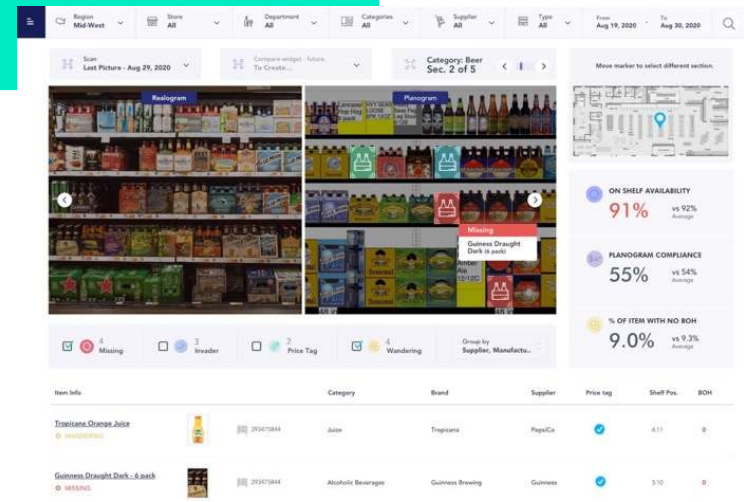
Region Mid-West
Store All
Department All
Categories All
Supplier All
Type All
From Aug 19, 2020
To Aug 30, 2020

Scan Last Picture - Aug 29, 2020
Compare widget - future To Create...
Category: Beer Sec. 2 of 5

Move marker to select different section.

Realogram
Planogram

Missing
Guiness Draught Dark (6 pack)

ON SHELF AVAILABILITY
91%
vs 92% Average

PLANOGRAM COMPLIANCE
55%
vs 54% Average

% OF ITEM WITH NO BOH
9.0%
vs 9.3% Average

4 Missing
3 Invader
2 Price Tag
4 Wandering
Group by Supplier, Manufactu...

| Item Info | | | Category | Brand | Supplier | Price tag | Shelf Pos. | BOH |
|---|---|---|---|---|---|---|---|---|
| Tropicana Orange Juice WANDERING | | 293475844 | Juice | Tropicana | PepsiCo | | 4.11 | 0 |
| Guinness Draught Dark - 6 pack MISSING | | | Alcoholic Beverages | Guinness Brewing | Guinness | | 3.10 | 0 |